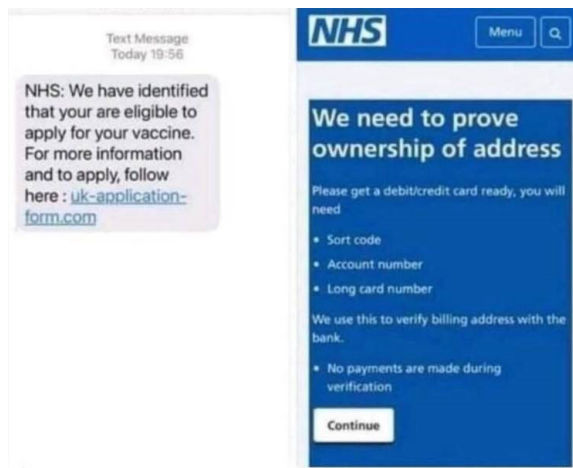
Text Message
Today 19:56

NHS: We have identified that your are eligible to apply for your vaccine. For more information and to apply, follow here : uk-application-form.com

NHS

Menu

We need to prove ownership of address

Please get a debit/credit card ready, you will need

- Sort code
- Account number
- Long card number

We use this to verify billing address with the bank.

- No payments are made during verification

Continue